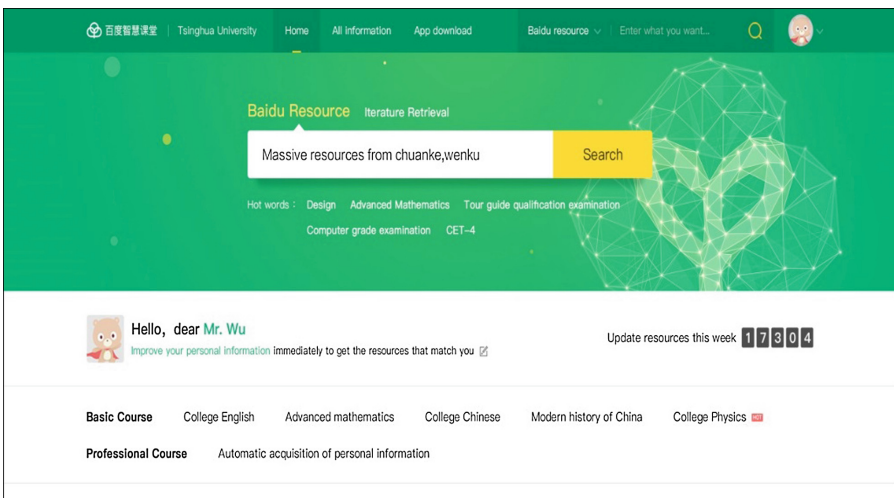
百度智慧课堂 | Tsinghua University Home All information App download Baidu resource Enter what you want...

Baidu Resource Iterature Retrieval

Massive resources from chuanke,wenku Search

Hot words : Design Advanced Mathematics Tour guide qualification examination Computer grade examination CET-4

Hello, dear Mr. Wu
Improve your personal information immediately to get the resources that match you

Update resources this week 1 7 3 0 4

Basic Course College English Advanced mathematics College Chinese Modern history of China College Physics

Professional Course Automatic acquisition of personal information